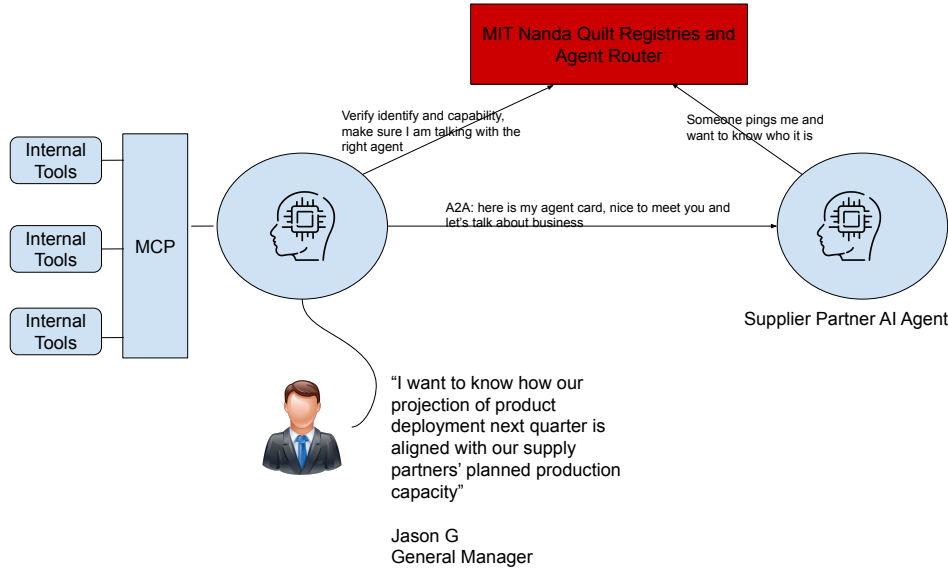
MIT Nanda Quilt Registries and Agent Router

Verify identify and capability, make sure I am talking with the right agent

Someone pings me and want to know who it is

Internal Tools

Internal Tools

Internal Tools

MCP

A2A: here is my agent card, nice to meet you and let's talk about business

Supplier Partner AI Agent

“I want to know how our projection of product deployment next quarter is aligned with our supply partners' planned production capacity”

Jason G
General Manager